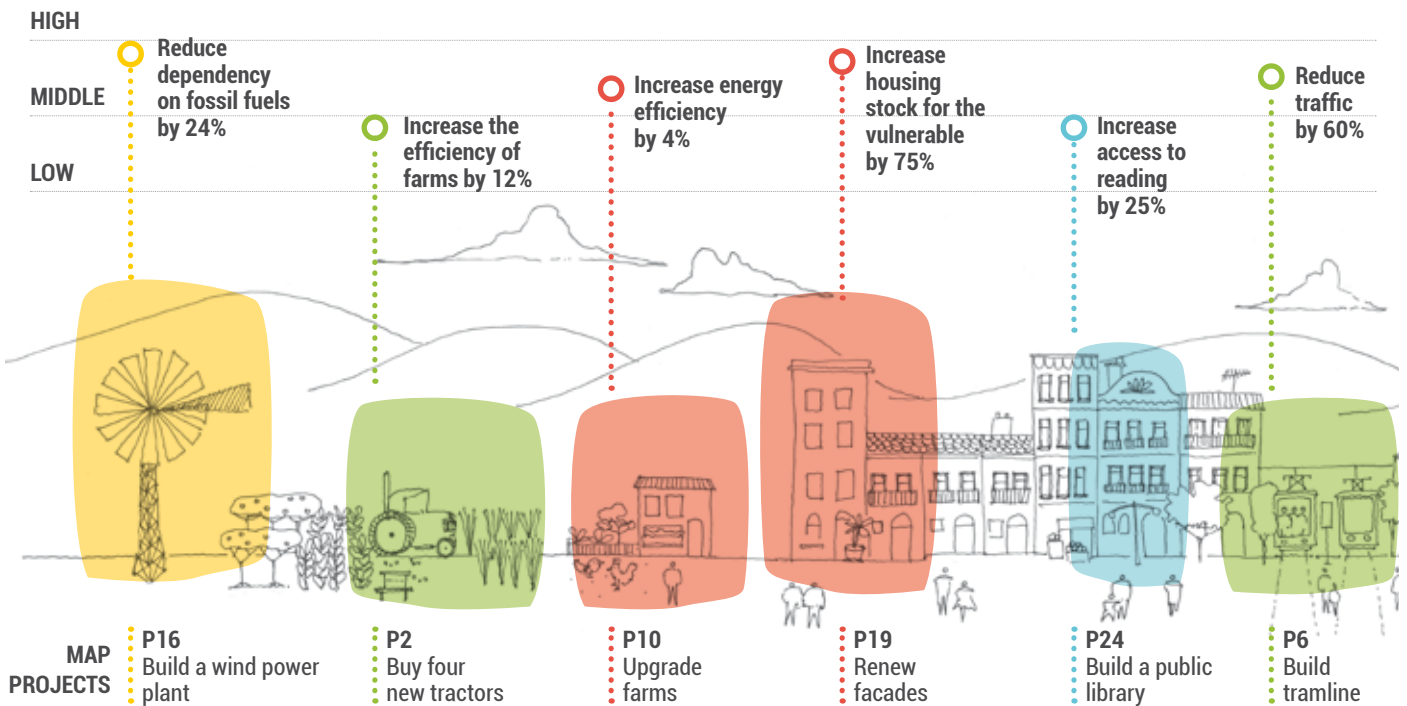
HIGH

MIDDLE

LOW

Reduce dependency on fossil fuels by 24%

Increase the efficiency of farms by 12%

Increase energy efficiency by 4%

Increase housing stock for the vulnerable by 75%

Increase access to reading by 25%

Reduce traffic by 60%

MAP PROJECTS

P16
Build a wind power plant

P2
Buy four new tractors

P10
Upgrade farms

P19
Renew facades

P24
Build a public library

P6
Build tramline